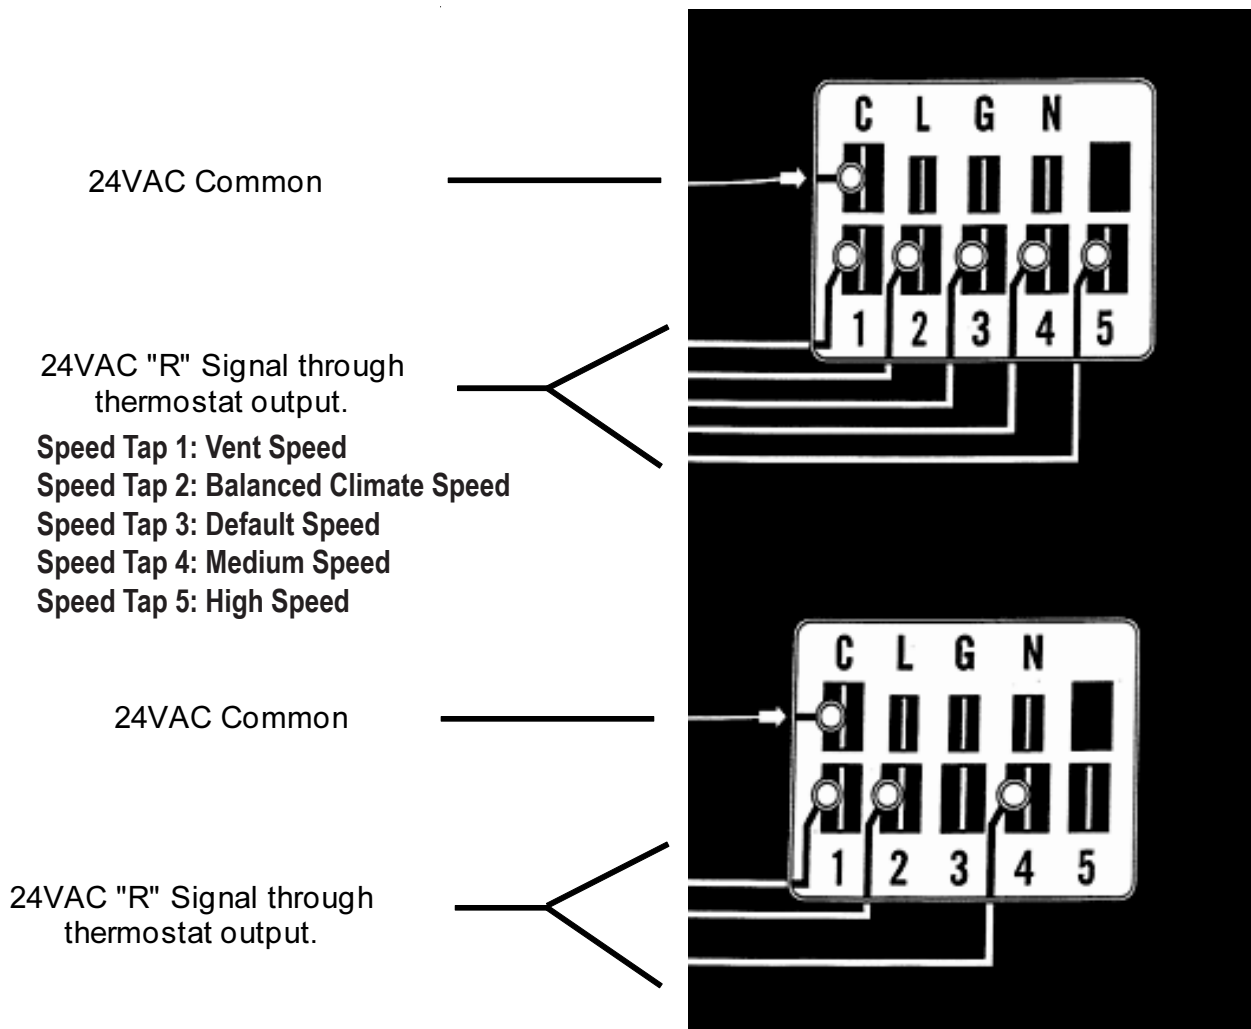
24VAC Common

C L G N

1 2 3 4 5

24VAC "R" Signal through thermostat output.

Speed Tap 1: Vent Speed
Speed Tap 2: Balanced Climate Speed
Speed Tap 3: Default Speed
Speed Tap 4: Medium Speed
Speed Tap 5: High Speed

24VAC Common

C L G N

1 2 3 4 5

24VAC "R" Signal through thermostat output.